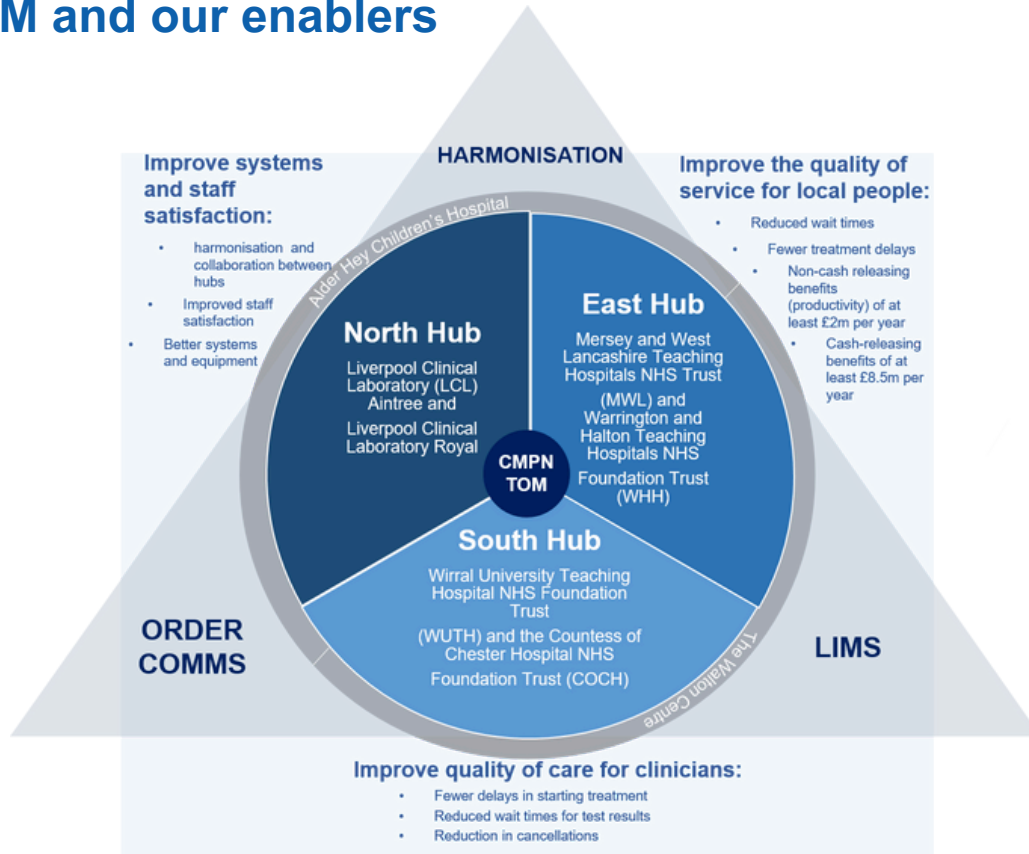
M and our enablers

HARMONISATION

Improve systems and staff satisfaction:

- harmonisation and collaboration between hubs
- Improved staff satisfaction
- Better systems and equipment

Improve the quality of service for local people:

- Reduced wait times
- Fewer treatment delays
- Non-cash releasing benefits (productivity) of at least £2m per year
- Cash-releasing benefits of at least £8.5m per year

Alder Hey Children's Hospital

North Hub

Liverpool Clinical Laboratory (LCL) Aintree and Liverpool Clinical Laboratory Royal

East Hub

Mersey and West Lancashire Teaching Hospitals NHS Trust (MWL) and Warrington and Halton Teaching Hospitals NHS Foundation Trust (WHH)

CMPN TOM

South Hub

Wirral University Teaching Hospital NHS Foundation Trust (WUTH) and the Countess of Chester Hospital NHS Foundation Trust (COCH)

The Walton Centre

ORDER COMMS

LIMS

Improve quality of care for clinicians:

- Fewer delays in starting treatment
- Reduced wait times for test results
- Reduction in cancellations